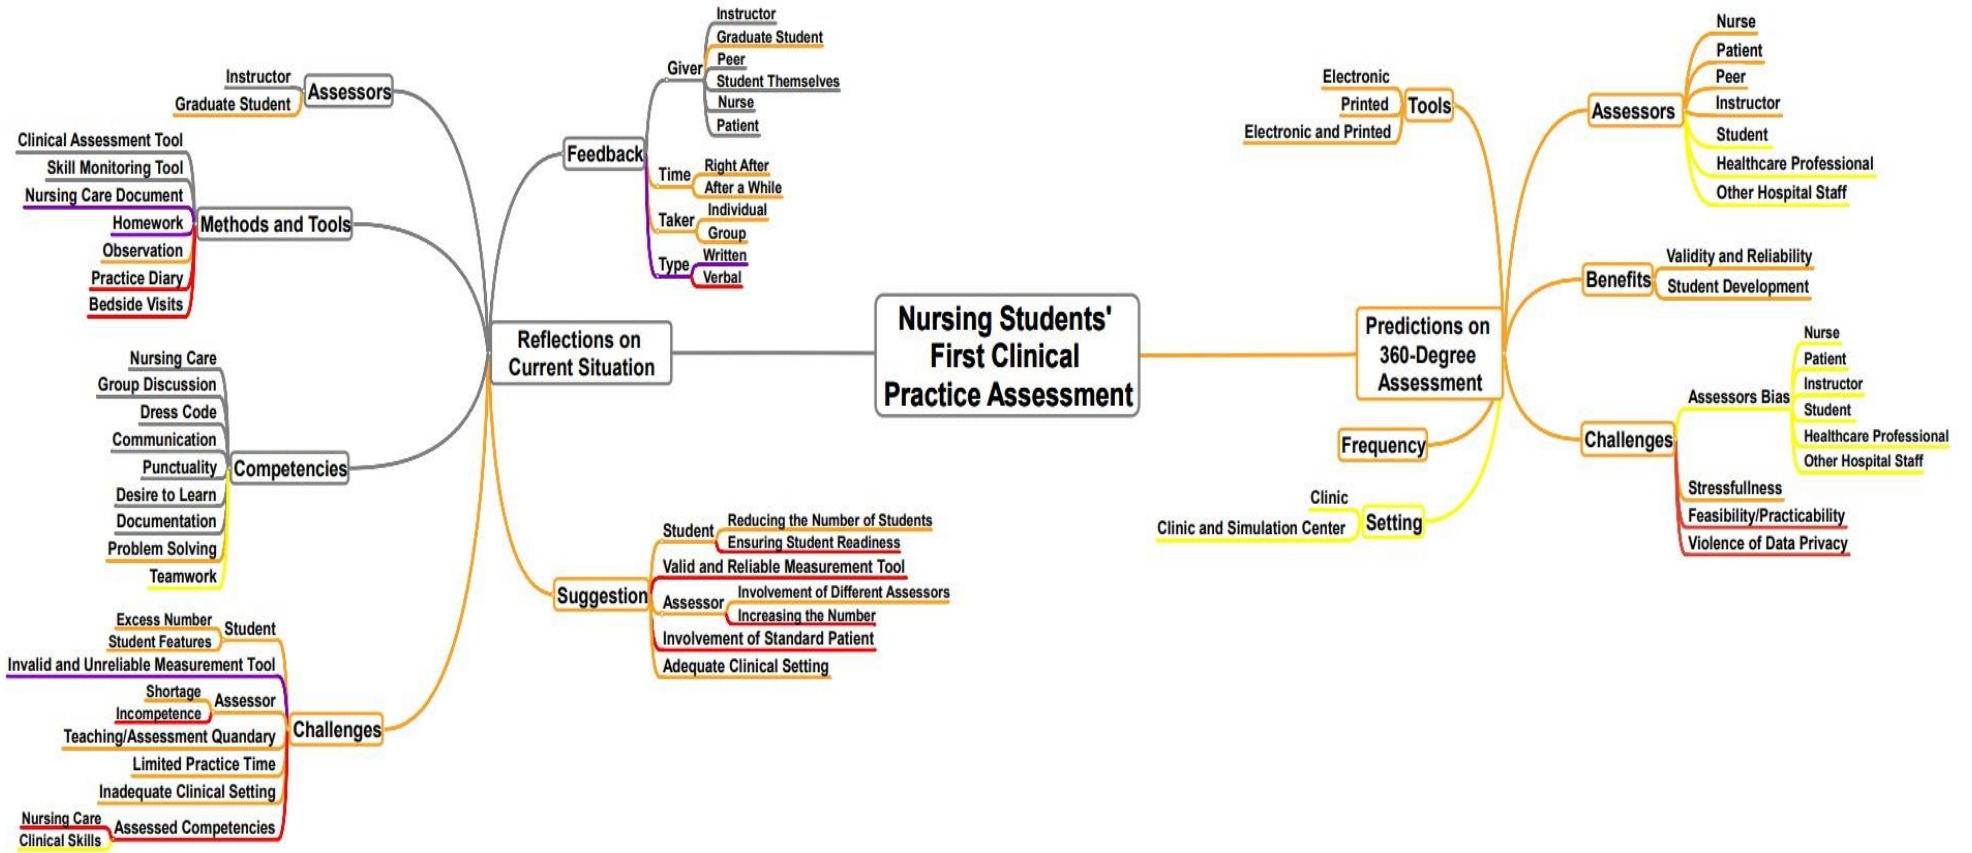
Nursing Students' First Clinical Practice Assessment

Reflections on Current Situation

Assessors
Instructor
Graduate Student

Methods and Tools
Clinical Assessment Tool
Skill Monitoring Tool
Nursing Care Document
Homework
Observation
Practice Diary
Bedside Visits

Competencies
Nursing Care
Group Discussion
Dress Code
Communication
Punctuality
Desire to Learn
Documentation
Problem Solving
Teamwork

Challenges
Student
Excess Number
Student Features
Invalid and Unreliable Measurement Tool
Assessor
Shortage
Incompetence
Teaching/Assessment Quandary
Limited Practice Time
Inadequate Clinical Setting
Assessed Competencies
Nursing Care
Clinical Skills

Feedback
Giver
Instructor
Graduate Student
Peer
Student Themselves
Nurse
Patient
Time
Right After
After a While
Taker
Individual
Group
Type
Written
Verbal

Suggestion
Student
Reducing the Number of Students
Ensuring Student Readiness
Valid and Reliable Measurement Tool
Assessor
Involvement of Different Assessors
Increasing the Number
Involvement of Standard Patient
Adequate Clinical Setting

Predictions on 360-Degree Assessment

Tools
Electronic
Printed
Electronic and Printed

Assessors
Nurse
Patient
Peer
Instructor
Student
Healthcare Professional
Other Hospital Staff

Benefits
Validity and Reliability
Student Development

Challenges
Assessors Bias
Nurse
Patient
Instructor
Student
Healthcare Professional
Other Hospital Staff
Stressfullness
Feasibility/Practicability
Violence of Data Privacy

Frequency

Setting
Clinic
Clinic and Simulation Center